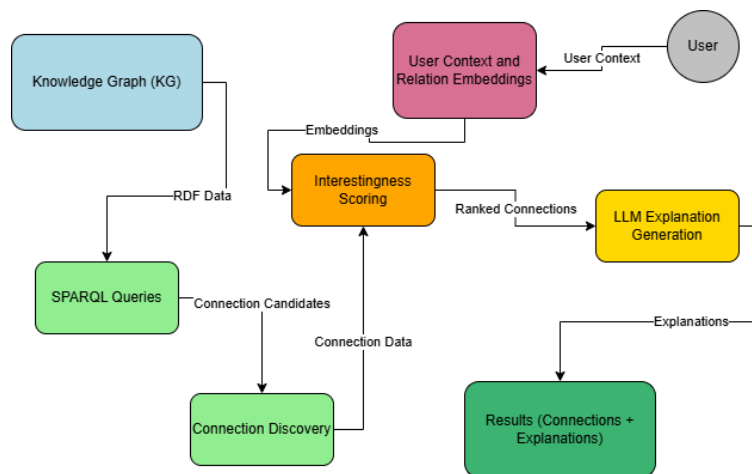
Knowledge Graph (KG)

User Context and Relation Embeddings

User Context

User

Embeddings

Interestingness Scoring

RDF Data

Ranked Connections

LLM Explanation Generation

SPARQL Queries

Connection Candidates

Connection Data

Explanations

Connection Discovery

Results (Connections + Explanations)